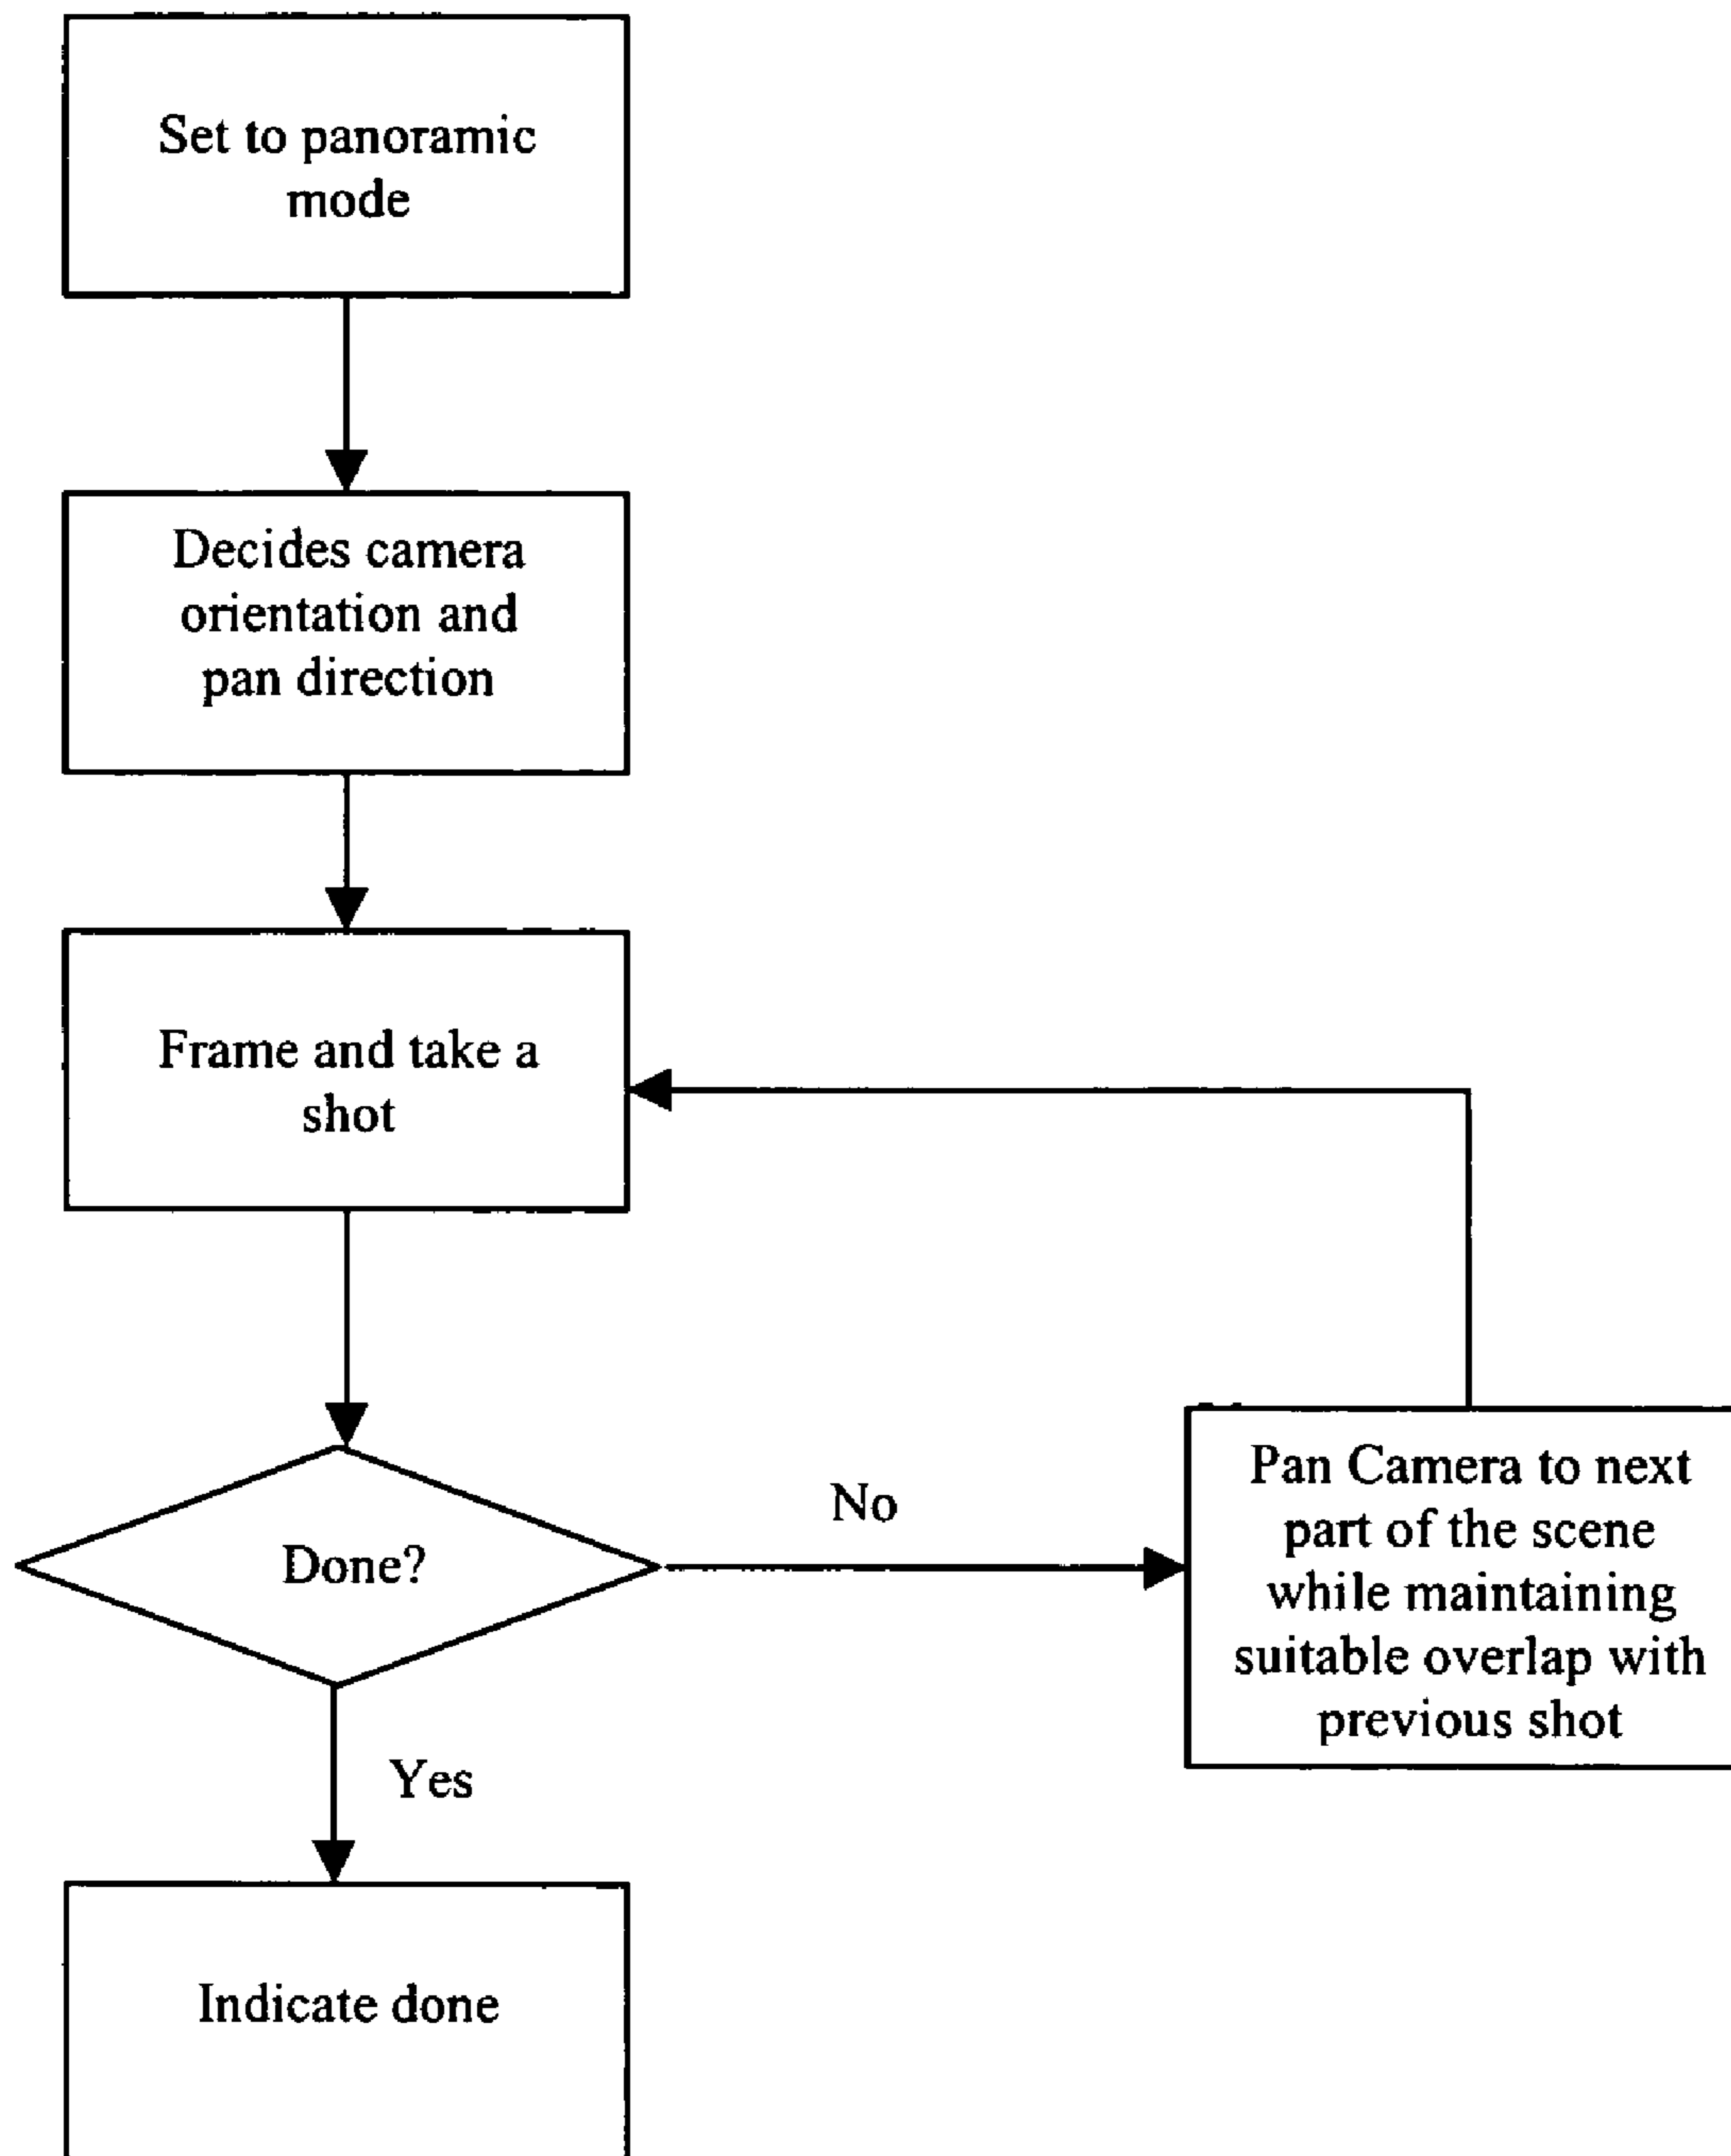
Set to panoramic mode

Decides camera orientation and pan direction

Frame and take a shot

Done?

No

Pan Camera to next part of the scene while maintaining suitable overlap with previous shot

Yes

Indicate done